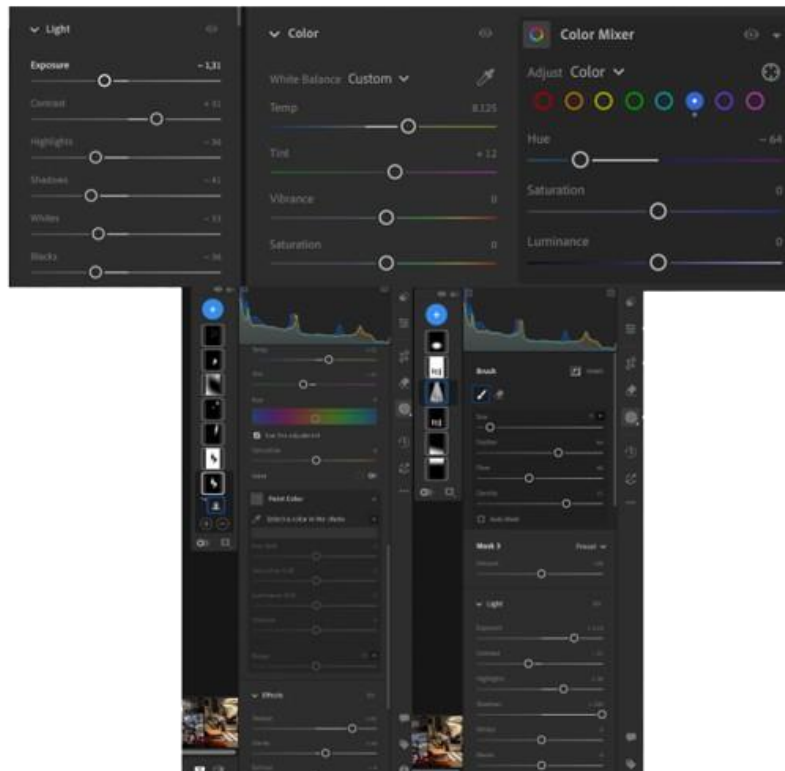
Light

Exposure −1,31

Contrast +31

Highlights −56

Shadows −61

Whites −33

Blacks −36

Color

White Balance Custom

Temp 8125

Tint +12

Vibrance 0

Saturation 0

Color Mixer

Adjust Color

Hue −64

Saturation 0

Luminance 0

Temp

Tint

Hue

Use fine adjustment

Saturation

Point Color

Select a color in the photo

Hue Shift

Saturation Shift

Luminance Shift

Variance

Range

Effects

Brush

Size

Feather

Flow

Density

Auto Mask

Mask 3

Preset

Amount

Light

Exposure

Contrast

Highlights

Shadows

Whites

Blacks